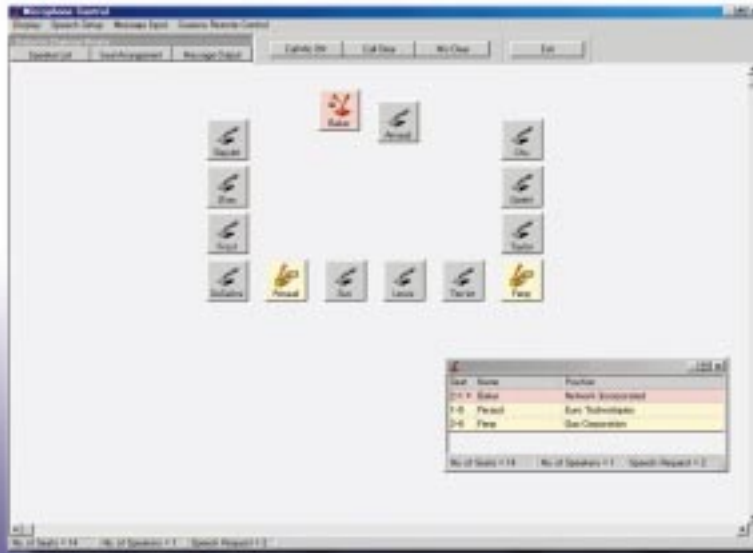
Microphone Control

Display Speech Setup Message Input Guidess Remote Control

Speaker List Seat Arrangement Message Output

Call/Mic Off Call Clear Mic Clear Exit

Baker

Arnaud

Nguyen

Ellis

Pinot

DeSalles

Arnaud

Sun

Lewis

Daniel

Perez

Chu

Spenn

Taylor

| Seat | Name | Position |
|---|---|---|
| 2-1 Y | Baker | Network Incorporated |
| 1-8 | Peraud | Euro Technologies |
| 2-8 | Perez | Gas Corporation |

No. of Seats = 14 No. of Speakers = 1 Speech Request = 2

No. of Seats = 14 No. of Speakers = 1 Speech Request = 2